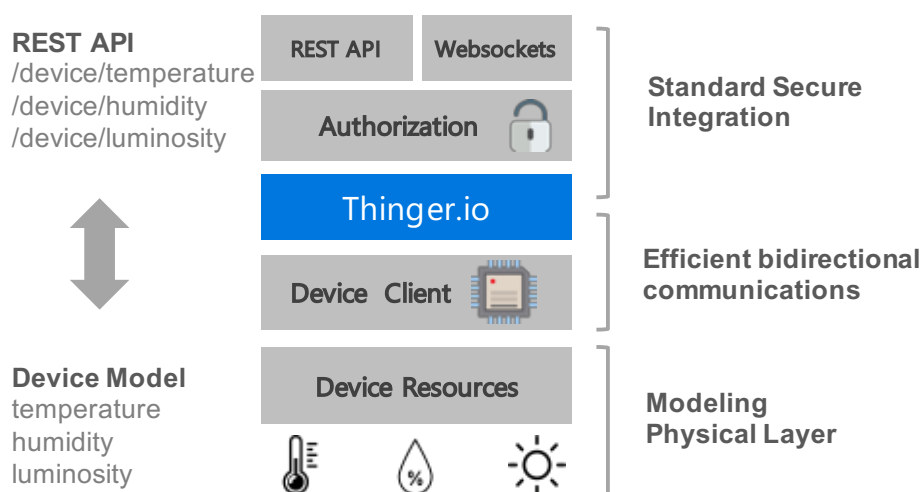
REST API
/device/temperature
/device/humidity
/device/luminosity

REST API
Websockets
Authorization
Thinger.io
Device Client
Device Resources

%

Standard Secure Integration

Efficient bidirectional communications

Modeling Physical Layer

Device Model
temperature
humidity
luminosity